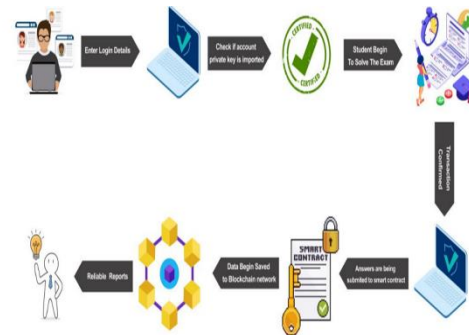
Enter Login Details

Check if account private key is imported

CERTIFIED

CERTIFIED

Student Begin To Solve The Exam

Transaction Confirmed

Answers are being submited to smart contract

SMART CONTRACT

Data Begin Saved to Blockchain network

Reliable Reports